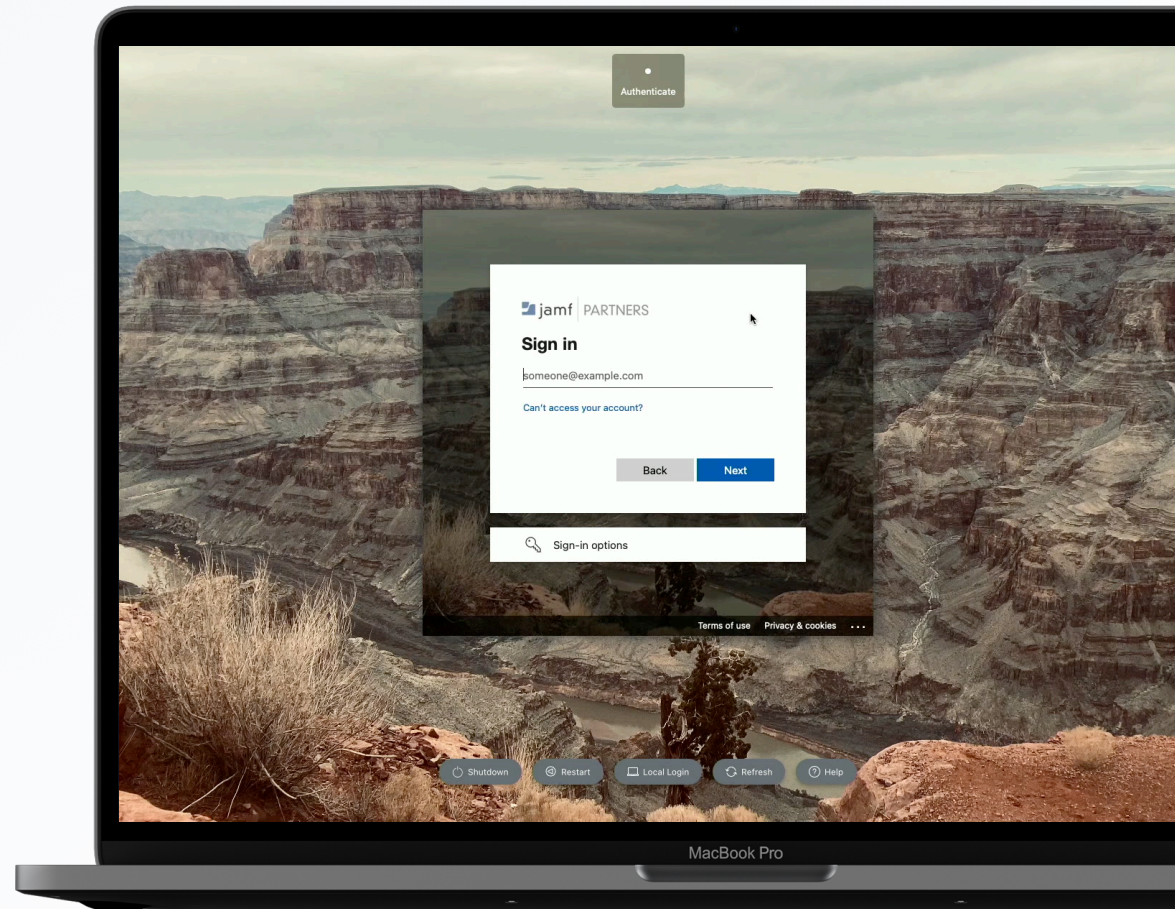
Authenticate

jamf | PARTNERS

Sign in

someone@example.com

Can't access your account?

Back Next

Sign-in options

Terms of use Privacy & cookies ...

Shutdown Restart Local Login Refresh Help

MacBook Pro